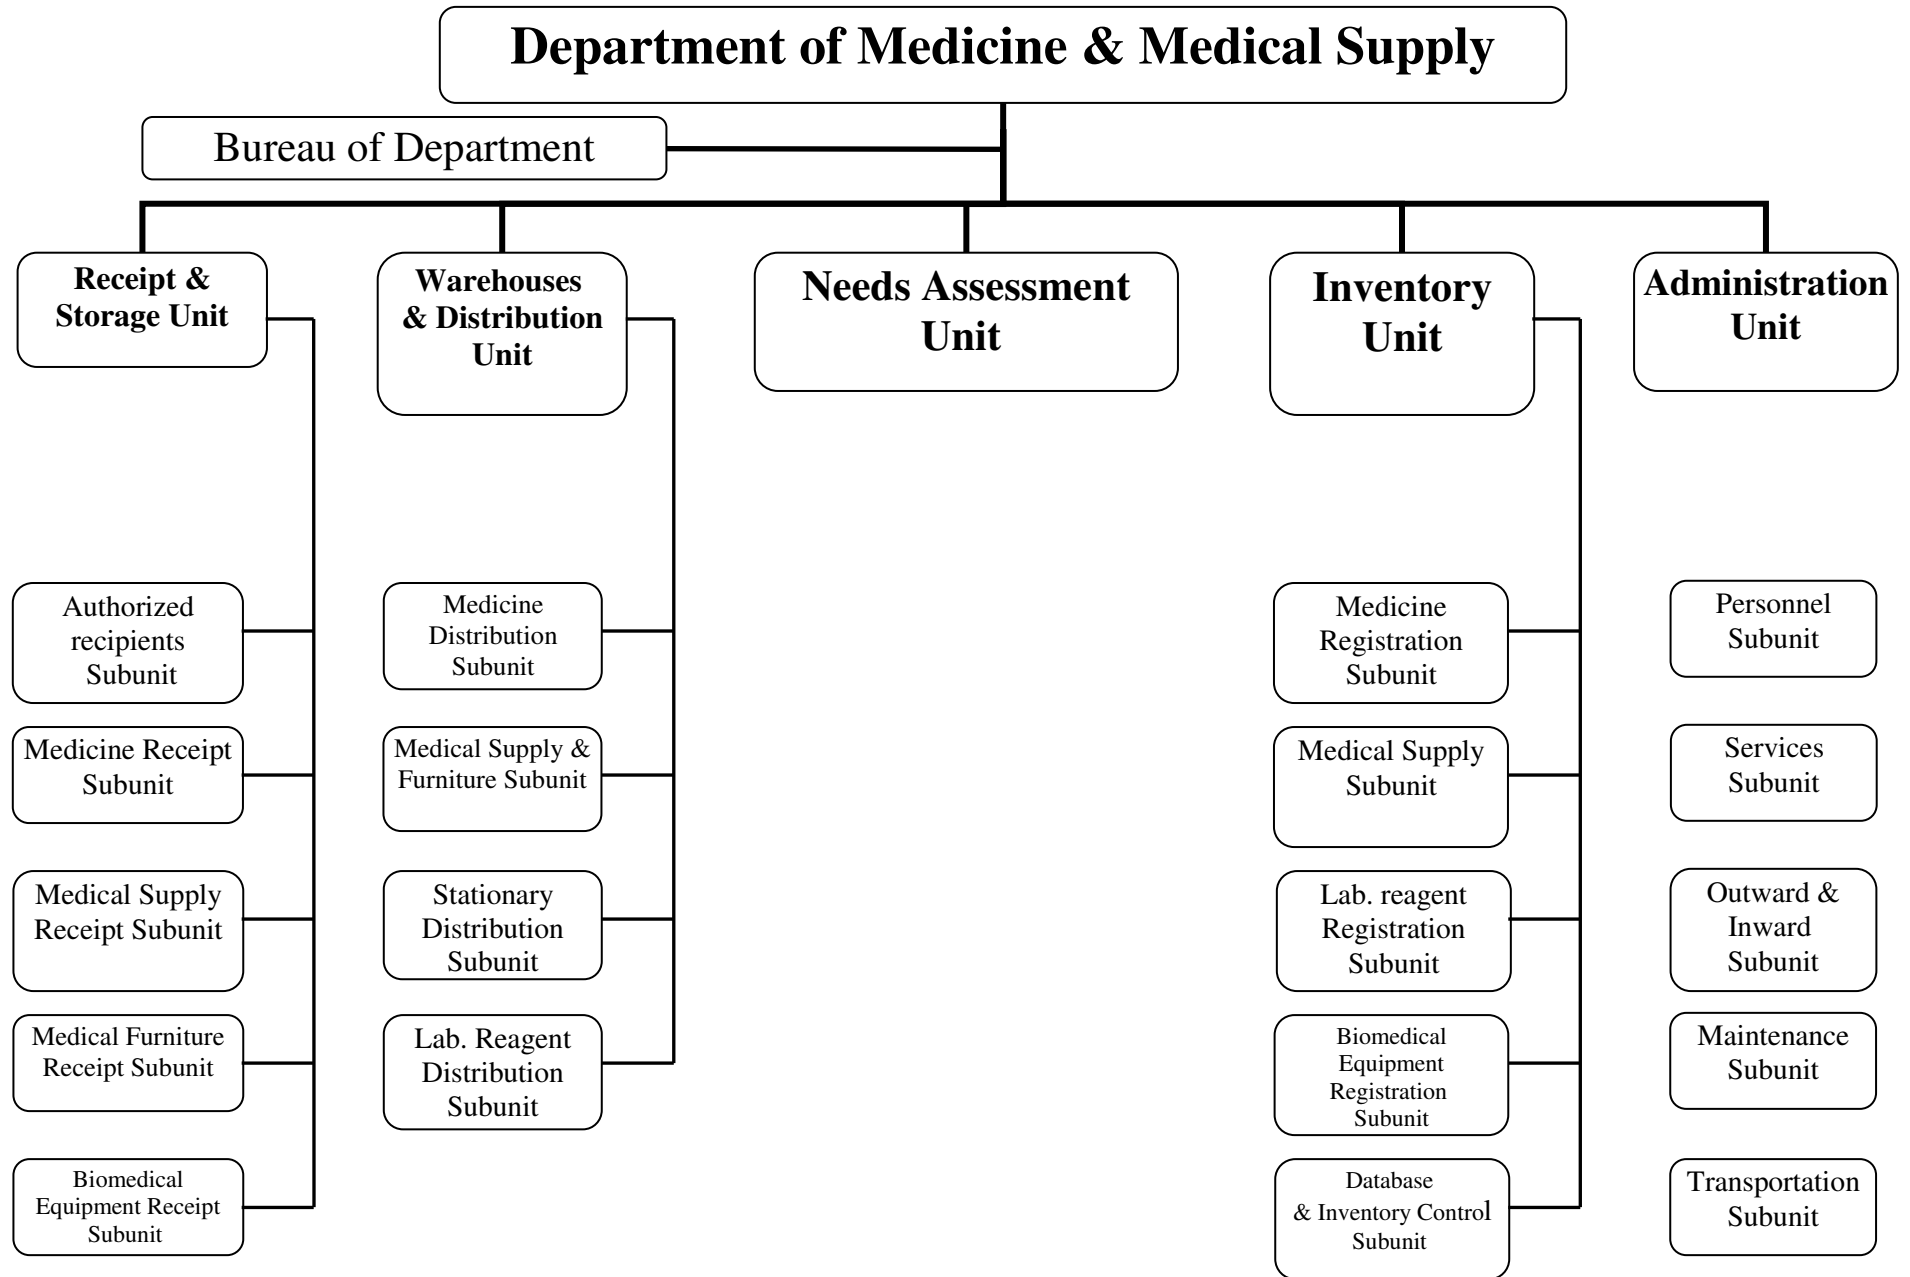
Department of Medicine & Medical Supply

Bureau of Department

Receipt & Storage Unit

Warehouses & Distribution Unit

Needs Assessment Unit

Inventory Unit

Administration Unit

Authorized recipients Subunit

Medicine Receipt Subunit

Medical Supply Receipt Subunit

Medical Furniture Receipt Subunit

Biomedical Equipment Receipt Subunit

Medicine Distribution Subunit

Medical Supply & Furniture Subunit

Stationary Distribution Subunit

Lab. Reagent Distribution Subunit

Medicine Registration Subunit

Medical Supply Subunit

Lab. reagent Registration Subunit

Biomedical Equipment Registration Subunit

Database & Inventory Control Subunit

Personnel Subunit

Services Subunit

Outward & Inward Subunit

Maintenance Subunit

Transportation Subunit